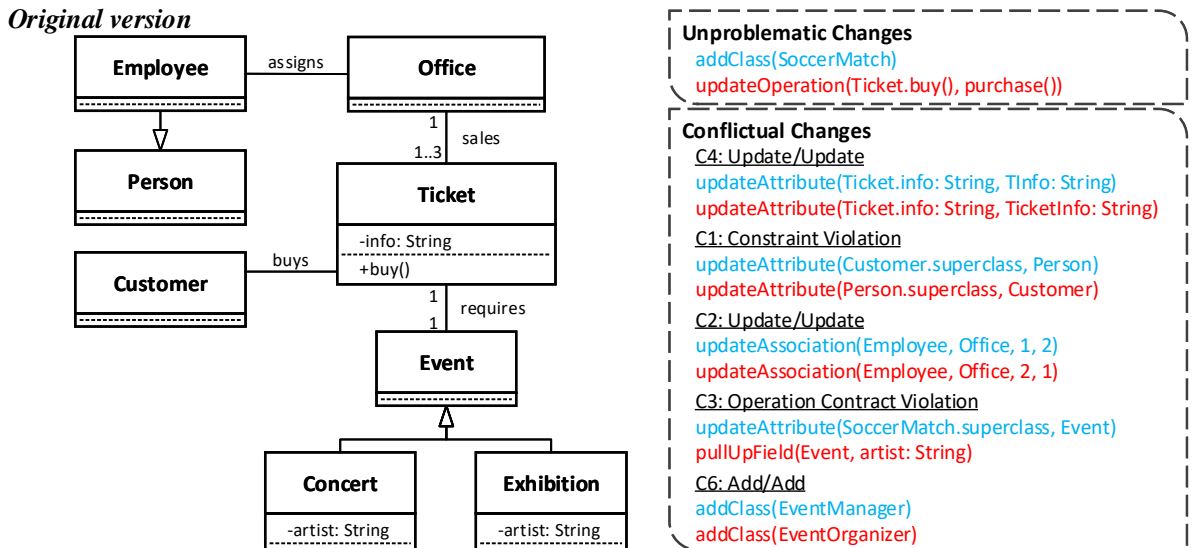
Original version

Employee
assigns
Office
Person
1
sales
1..3
Ticket
-info: String
+buy()
Customer
buys
1
requires
1
Event
Concert
-artist: String
Exhibition
-artist: String

Unproblematic Changes
addClass(SoccerMatch)
updateOperation(Ticket.buy(), purchase())

Conflictual Changes
C4: Update/Update
updateAttribute(Ticket.info: String, TInfo: String)
updateAttribute(Ticket.info: String, TicketInfo: String)
C1: Constraint Violation
updateAttribute(Customer.superclass, Person)
updateAttribute(Person.superclass, Customer)
C2: Update/Update
updateAssociation(Employee, Office, 1, 2)
updateAssociation(Employee, Office, 2, 1)
C3: Operation Contract Violation
updateAttribute(SoccerMatch.superclass, Event)
pullUpField(Event, artist: String)
C6: Add/Add
addClass(EventManager)
addClass(EventOrganizer)